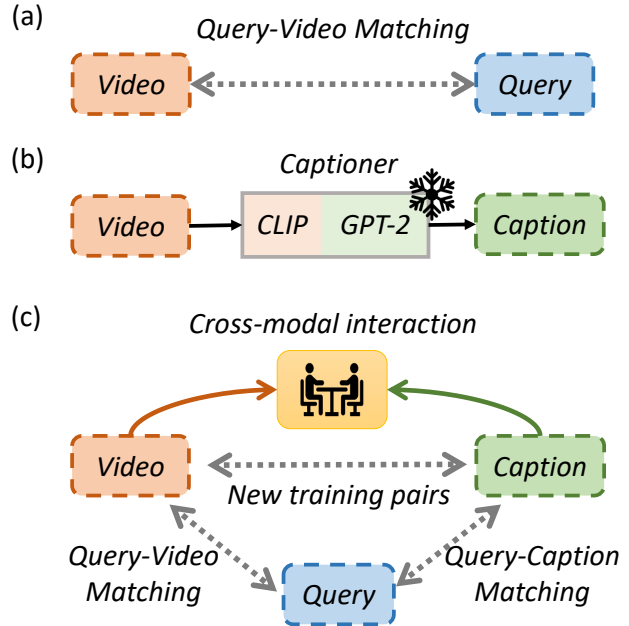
(a)

Query-Video Matching

Video

Query

(b)

Captioner

Video

CLIP

GPT-2

Caption

(c)

Cross-modal interaction

Video

Caption

New training pairs

Query-Video Matching

Query-Caption Matching

Query